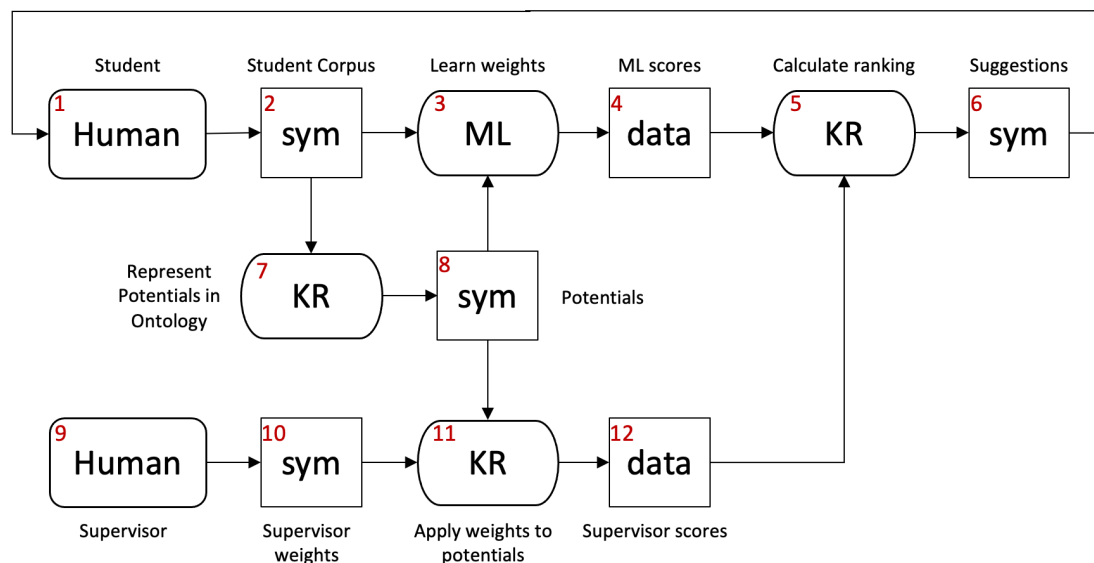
Student

1 Human

Student Corpus

2 sym

Learn weights

3 ML

ML scores

4 data

Calculate ranking

5 KR

Suggestions

6 sym

Represent Potentials in Ontology

7 KR

8 sym

Potentials

9 Human

Supervisor

10 sym

Supervisor weights

11 KR

Apply weights to potentials

12 data

Supervisor scores